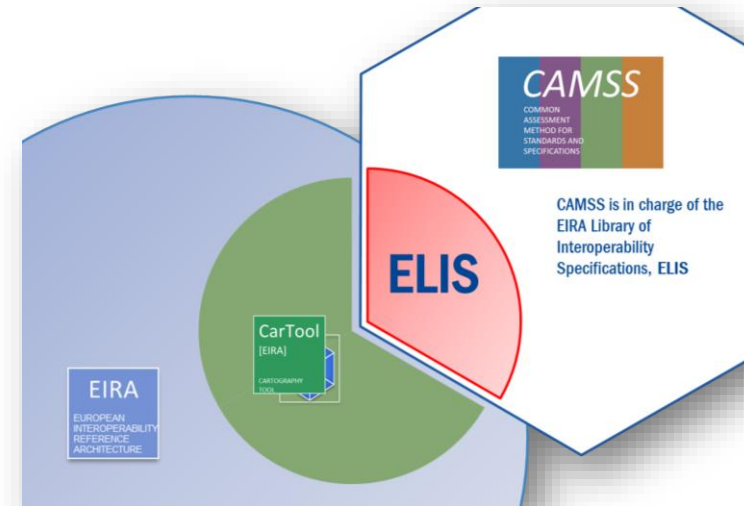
CAMSS
COMMON ASSESSMENT METHOD FOR STANDARDS AND SPECIFICATIONS

CAMSS is in charge of the EIRA Library of Interoperability Specifications, ELIS

ELIS

CarTool
[EIRA]
CARTOGRAPHY TOOL

EIRA
EUROPEAN INTEROPERABILITY REFERENCE ARCHITECTURE